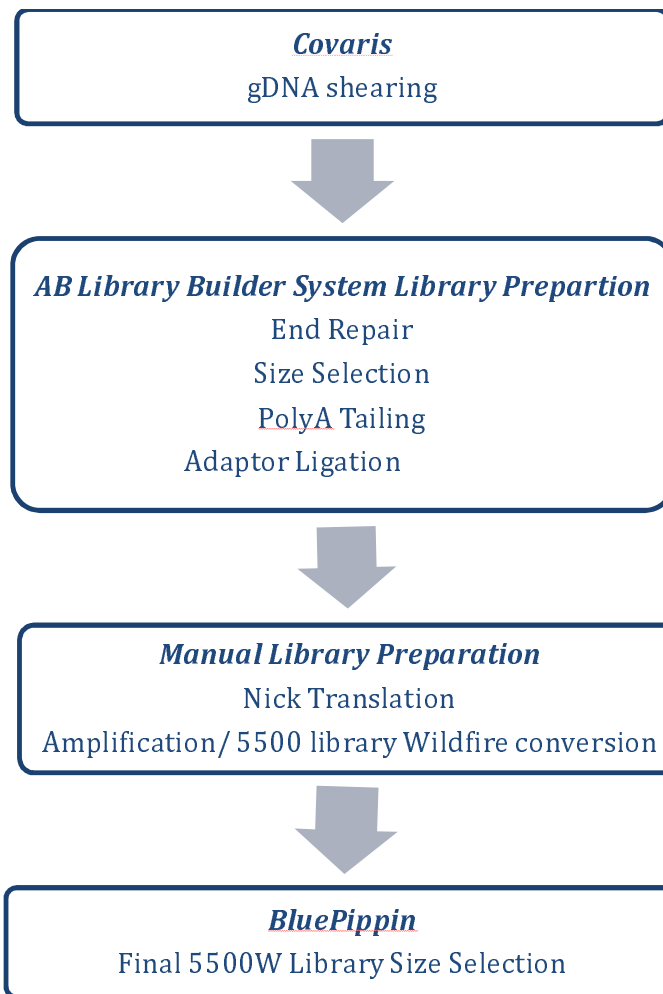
Covaris
gDNA shearing

AB Library Builder System Library Prepartion
End Repair
Size Selection
PolyA Tailing
Adaptor Ligation

Manual Library Preparation
Nick Translation
Amplification/ 5500 library Wildfire conversion

BluePippin
Final 5500W Library Size Selection